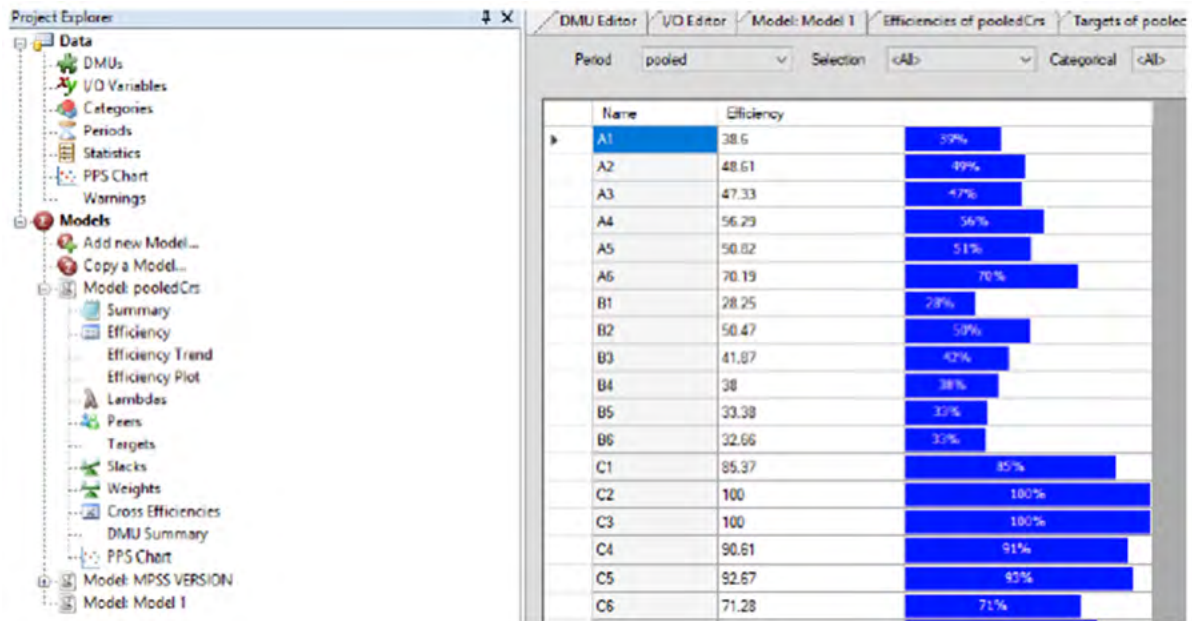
Project Explorer

Data
DMUs
I/O Variables
Categories
Periods
Statistics
PPS Chart
Warnings
Models
Add new Model...
Copy a Model...
Model: pooledCrs
Summary
Efficiency
Efficiency Trend
Efficiency Plot
Lambdas
Peers
Targets
Slacks
Weights
Cross Efficiencies
DMU Summary
PPS Chart
Model: MPSS VERSION
Model: Model 1

DMU Editor | I/O Editor | Model: Model 1 | Efficiencies of pooledCrs | Targets of pooled

Period pooled Selection <All> Categorical <All>

| Name | Efficiency | |
|---|---|---|
| A1 | 38.6 | 39% |
| A2 | 48.61 | 49% |
| A3 | 47.33 | 47% |
| A4 | 56.29 | 56% |
| A5 | 50.82 | 51% |
| A6 | 70.19 | 70% |
| B1 | 28.25 | 28% |
| B2 | 50.47 | 50% |
| B3 | 41.87 | 42% |
| B4 | 38 | 38% |
| B5 | 33.38 | 33% |
| B6 | 32.66 | 33% |
| C1 | 85.37 | 85% |
| C2 | 100 | 100% |
| C3 | 100 | 100% |
| C4 | 90.61 | 91% |
| C5 | 92.67 | 93% |
| C6 | 71.28 | 71% |